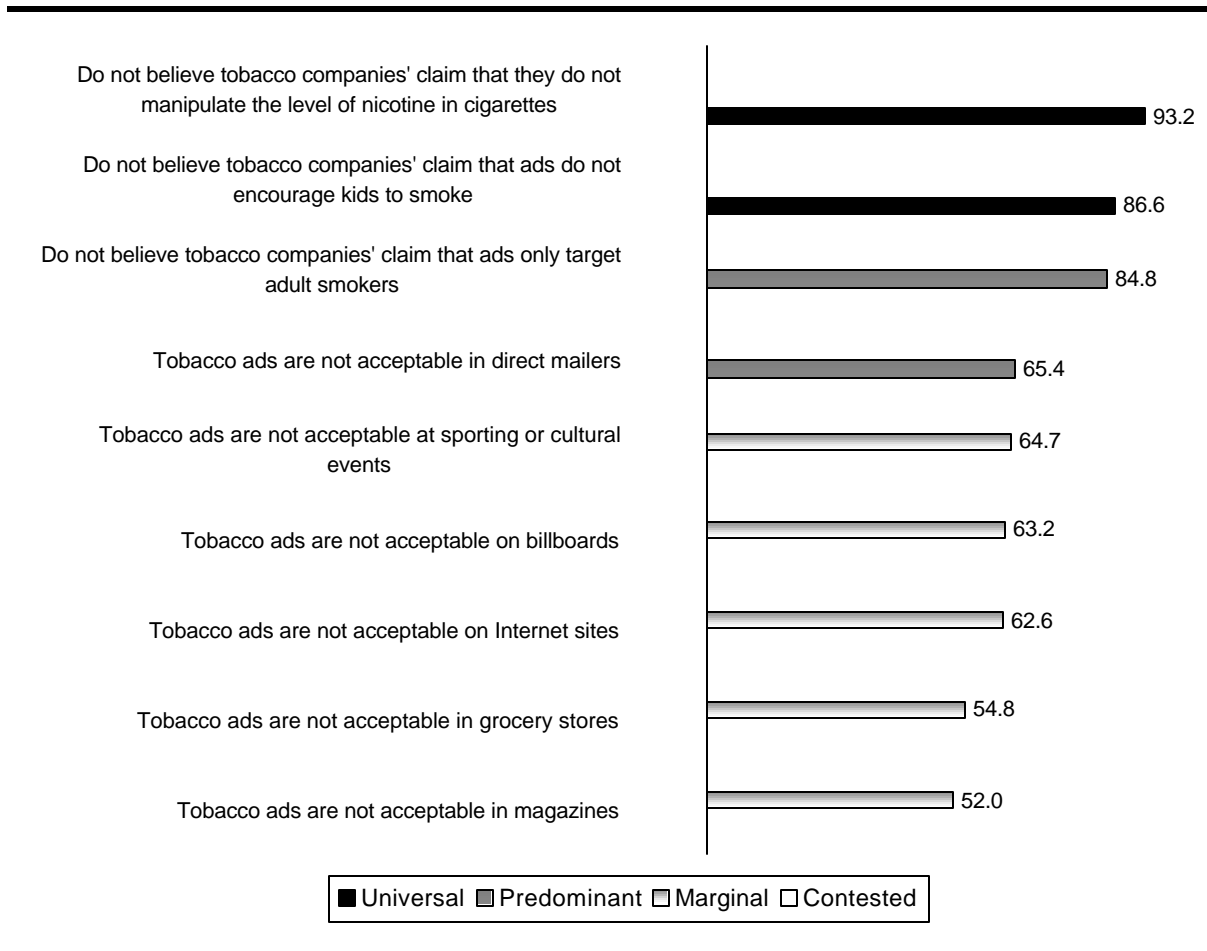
Do not believe tobacco companies' claim that they do not manipulate the level of nicotine in cigarettes

93.2

Do not believe tobacco companies' claim that ads do not encourage kids to smoke

86.6

Do not believe tobacco companies' claim that ads only target adult smokers

84.8

Tobacco ads are not acceptable in direct mailers

65.4

Tobacco ads are not acceptable at sporting or cultural events

64.7

Tobacco ads are not acceptable on billboards

63.2

Tobacco ads are not acceptable on Internet sites

62.6

Tobacco ads are not acceptable in grocery stores

54.8

Tobacco ads are not acceptable in magazines

52.0

Universal Predominant Marginal Contested